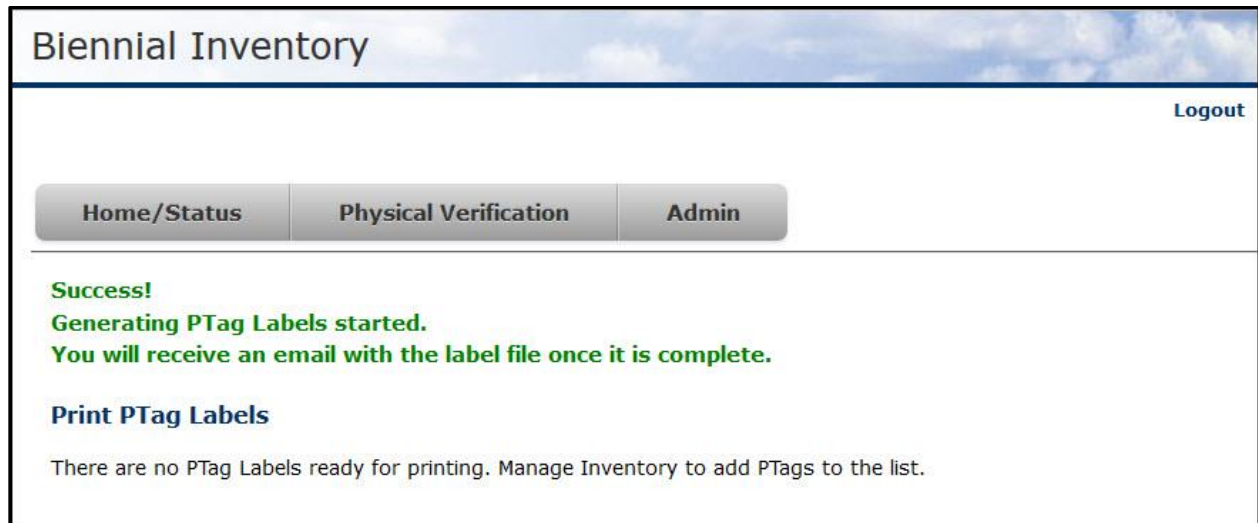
Biennial Inventory

Logout

Home/Status

Physical Verification

Admin

Success!
Generating PTag Labels started.
You will receive an email with the label file once it is complete.

Print PTag Labels

There are no PTag Labels ready for printing. Manage Inventory to add PTags to the list.